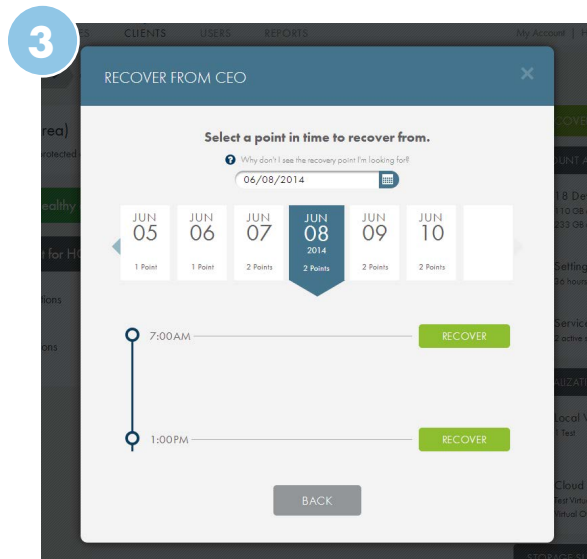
3

S CLIENTS USERS REPORTS My Account | H

rea)
rotected

ealthy

t for H

tions

ons

OVE
UNT A
18 De
110 08
233 08
Setting
36 hours
Service
2 active s
ALIZATI
Local V
1 Test
Cloud
Test Virtu
Virtual C
STORAGE

RECOVER FROM CEO

Select a point in time to recover from.

Why don't I see the recovery point I'm looking for?

06/08/2014

| JUN 05 | JUN 06 | JUN 07 | JUN 08 2014 | JUN 09 | JUN 10 |
|---|---|---|---|---|---|
| 1 Point | 1 Point | 2 Points | 2 Points | 2 Points | 2 Points |

7:00AM RECOVER

1:00PM RECOVER

BACK